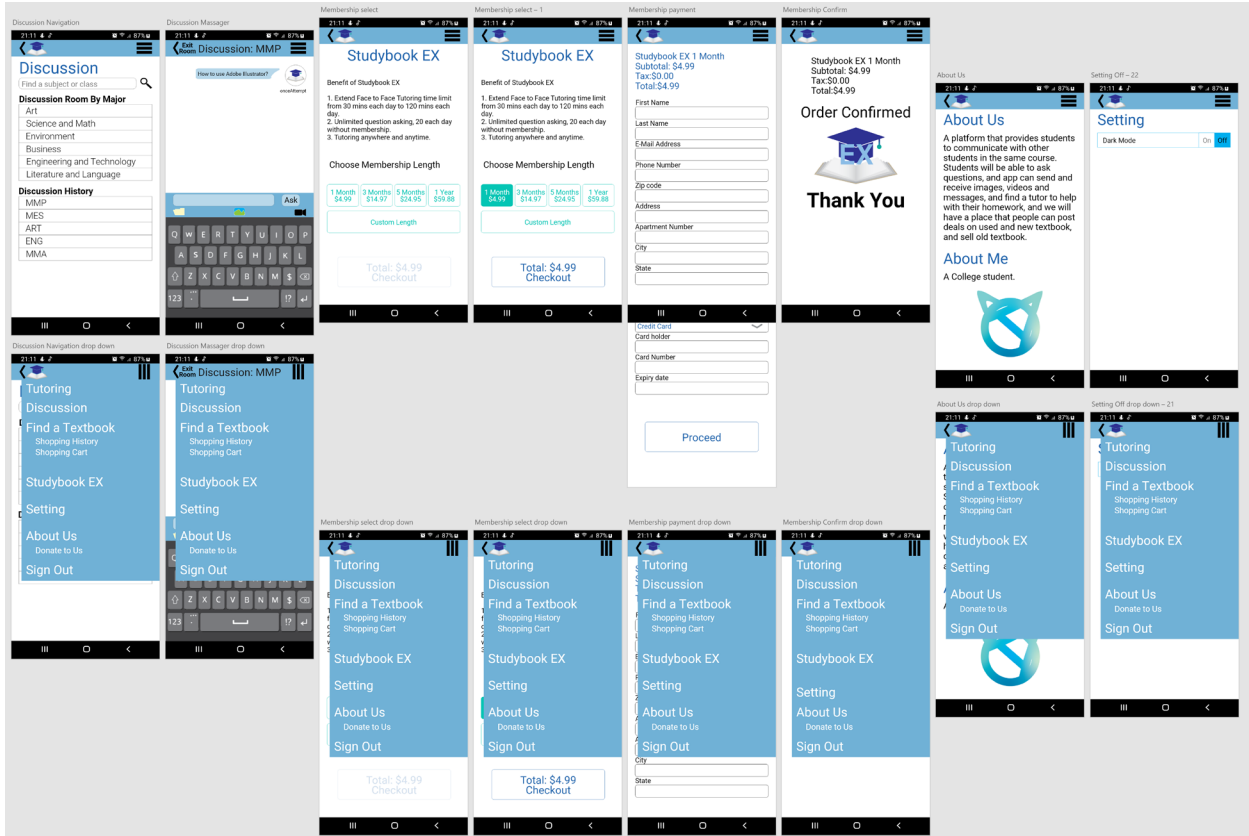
Discussion Navigation

21:11 87%

Discussion

Find a subject or class

Discussion Room By Major

Art
Science and Math
Environment
Business
Engineering and Technology
Literature and Language

Discussion History

MMP
MES
ART
ENG
MMA

Discussion Massager

21:11 87%

Exit Room Discussion: MMP

How to use Adobe Illustrator?

Ask

Q W E R T Y U I O P
A S D F G H J K L
Z X C V B N M $
123 . !?

Membership select

21:11 87%

Studybook EX

Benefit of Studybook EX

1. Extend Face to Face Tutoring time limit from 30 mins each day to 120 mins each day.
2. Unlimited question asking, 20 each day without membership.
3. Tutoring anywhere and anytime.

Choose Membership Length

1 Month $4.99
3 Months $14.97
5 Months $24.95
1 Year $59.88

Custom Length

Total: $4.99
Checkout

Membership select – 1

21:11 87%

Studybook EX

Benefit of Studybook EX

1. Extend Face to Face Tutoring time limit from 30 mins each day to 120 mins each day.
2. Unlimited question asking, 20 each day without membership.
3. Tutoring anywhere and anytime.

Choose Membership Length

1 Month $4.99
3 Months $14.97
5 Months $24.95
1 Year $59.88

Custom Length

Total: $4.99
Checkout

Membership payment

21:11 87%

Studybook EX 1 Month
Subtotal: $4.99
Tax:$0.00
Total:$4.99

First Name
Last Name
E-Mail Address
Phone Number
Zip code
Address
Apartment Number
City
State

Credit Card
Card holder
Card Number
Expiry date

Proceed

Membership Confirm

21:11 87%

Studybook EX 1 Month
Subtotal: $4.99
Tax:$0.00
Total:$4.99

Order Confirmed

EX

Thank You

About Us

21:11 87%

About Us

A platform that provides students to communicate with other students in the same course. Students will be able to ask questions, and app can send and receive images, videos and messages, and find a tutor to help with their homework, and we will have a place that people can post deals on used and new textbook, and sell old textbook.

About Me

A College student.

Setting Off – 22

21:11 87%

Setting

Dark Mode On Off

Discussion Navigation drop down

21:11 87%

Tutoring
Discussion
Find a Textbook
Shopping History
Shopping Cart
Studybook EX
Setting
About Us
Donate to Us
Sign Out

Discussion Massager drop down

21:11 87%

Exit Room Discussion: MMP

Tutoring
Discussion
Find a Textbook
Shopping History
Shopping Cart
Studybook EX
Setting
About Us
Donate to Us
Sign Out

Z X C V B N M $
123 . !?

About Us drop down

21:11 87%

Tutoring
Discussion
Find a Textbook
Shopping History
Shopping Cart
Studybook EX
Setting
About Us
Donate to Us
Sign Out

Setting Off drop down – 21

21:11 87%

Tutoring
Discussion
Find a Textbook
Shopping History
Shopping Cart
Studybook EX
Setting
About Us
Donate to Us
Sign Out

Membership select drop down

21:11 87%

Tutoring
Discussion
Find a Textbook
Shopping History
Shopping Cart
Studybook EX
Setting
About Us
Donate to Us
Sign Out

Total: $4.99
Checkout

Membership select drop down

21:11 87%

Tutoring
Discussion
Find a Textbook
Shopping History
Shopping Cart
Studybook EX
Setting
About Us
Donate to Us
Sign Out

Total: $4.99
Checkout

Membership payment drop down

21:11 87%

Tutoring
Discussion
Find a Textbook
Shopping History
Shopping Cart
Studybook EX
Setting
About Us
Donate to Us
Sign Out

City
State

Membership Confirm drop down

21:11 87%

Tutoring
Discussion
Find a Textbook
Shopping History
Shopping Cart
Studybook EX
Setting
About Us
Donate to Us
Sign Out